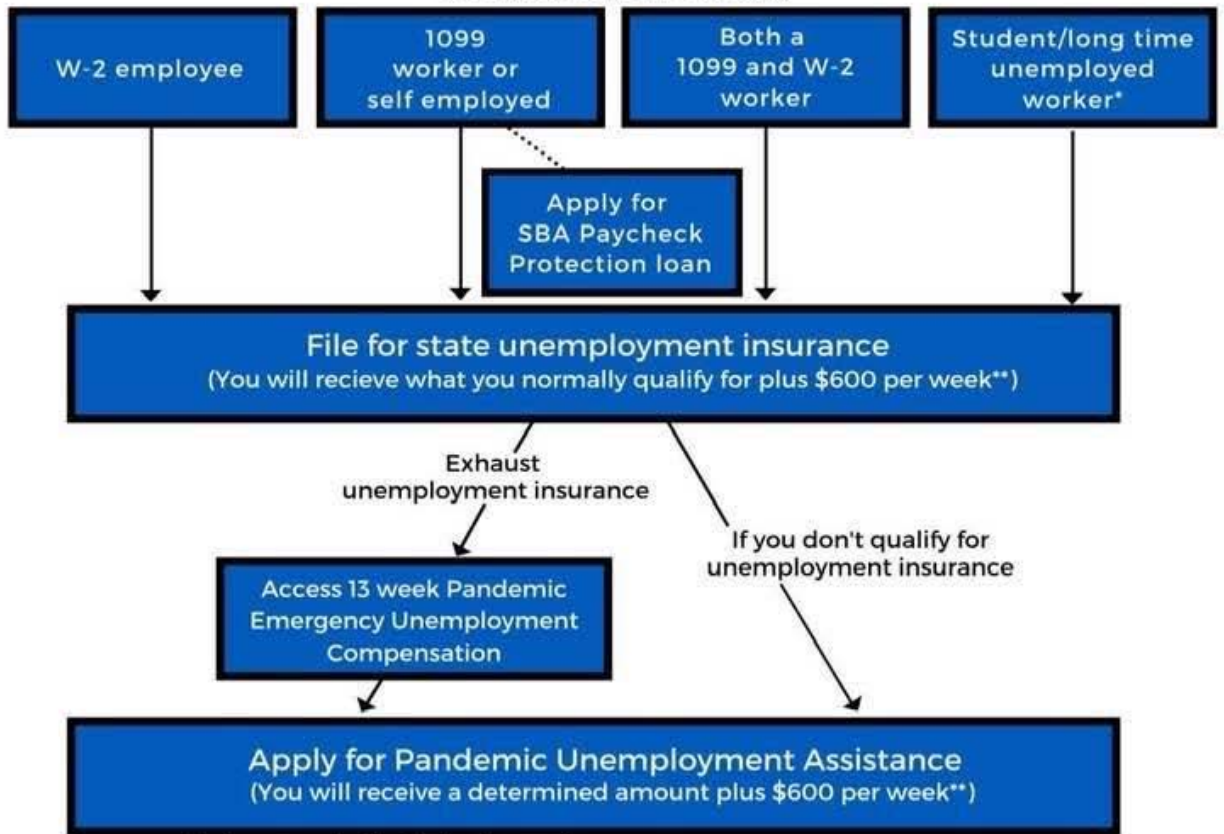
W-2 employee

1099 worker or self employed

Both a 1099 and W-2 worker

Student/long time unemployed worker*

Apply for SBA Paycheck Protection loan

File for state unemployment insurance
(You will recieve what you normally qualify for plus $600 per week**)

Exhaust unemployment insurance

If you don't qualify for unemployment insurance

Access 13 week Pandemic Emergency Unemployment Compensation

Apply for Pandemic Unemployment Assistance
(You will receive a determined amount plus $600 per week**)